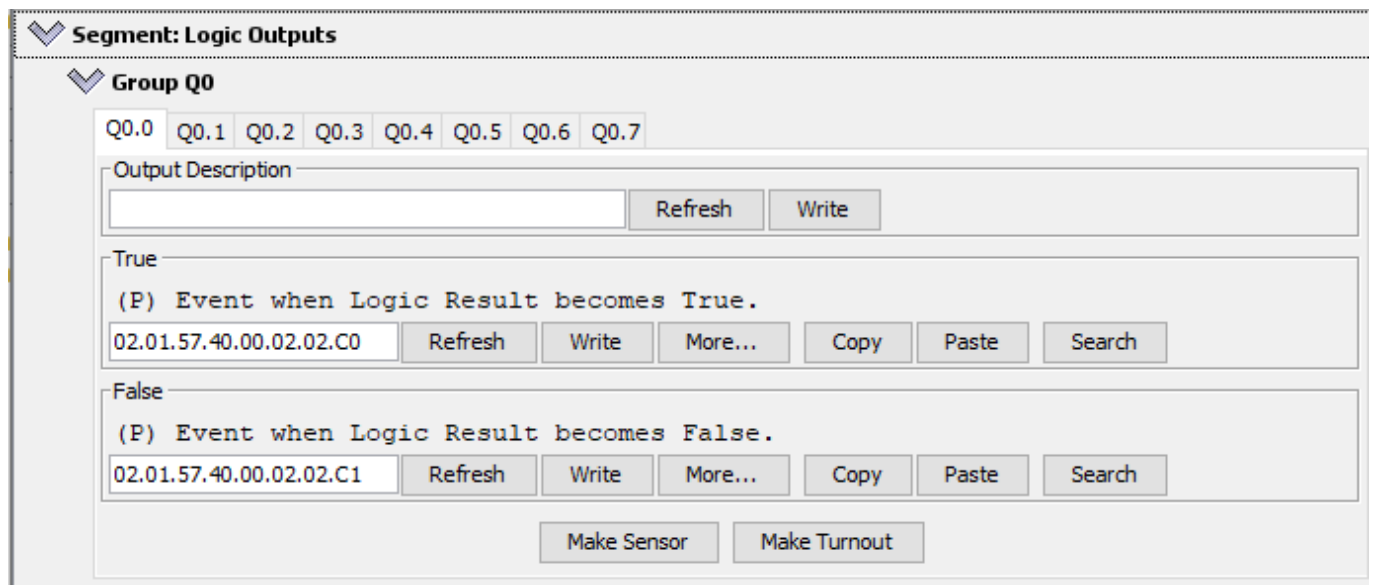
Segment: Logic Outputs

Group Q0

Q0.0 Q0.1 Q0.2 Q0.3 Q0.4 Q0.5 Q0.6 Q0.7

Output Description

Refresh Write

True

(P) Event when Logic Result becomes True.

02.01.57.40.00.02.02.C0 Refresh Write More... Copy Paste Search

False

(P) Event when Logic Result becomes False.

02.01.57.40.00.02.02.C1 Refresh Write More... Copy Paste Search

Make Sensor Make Turnout